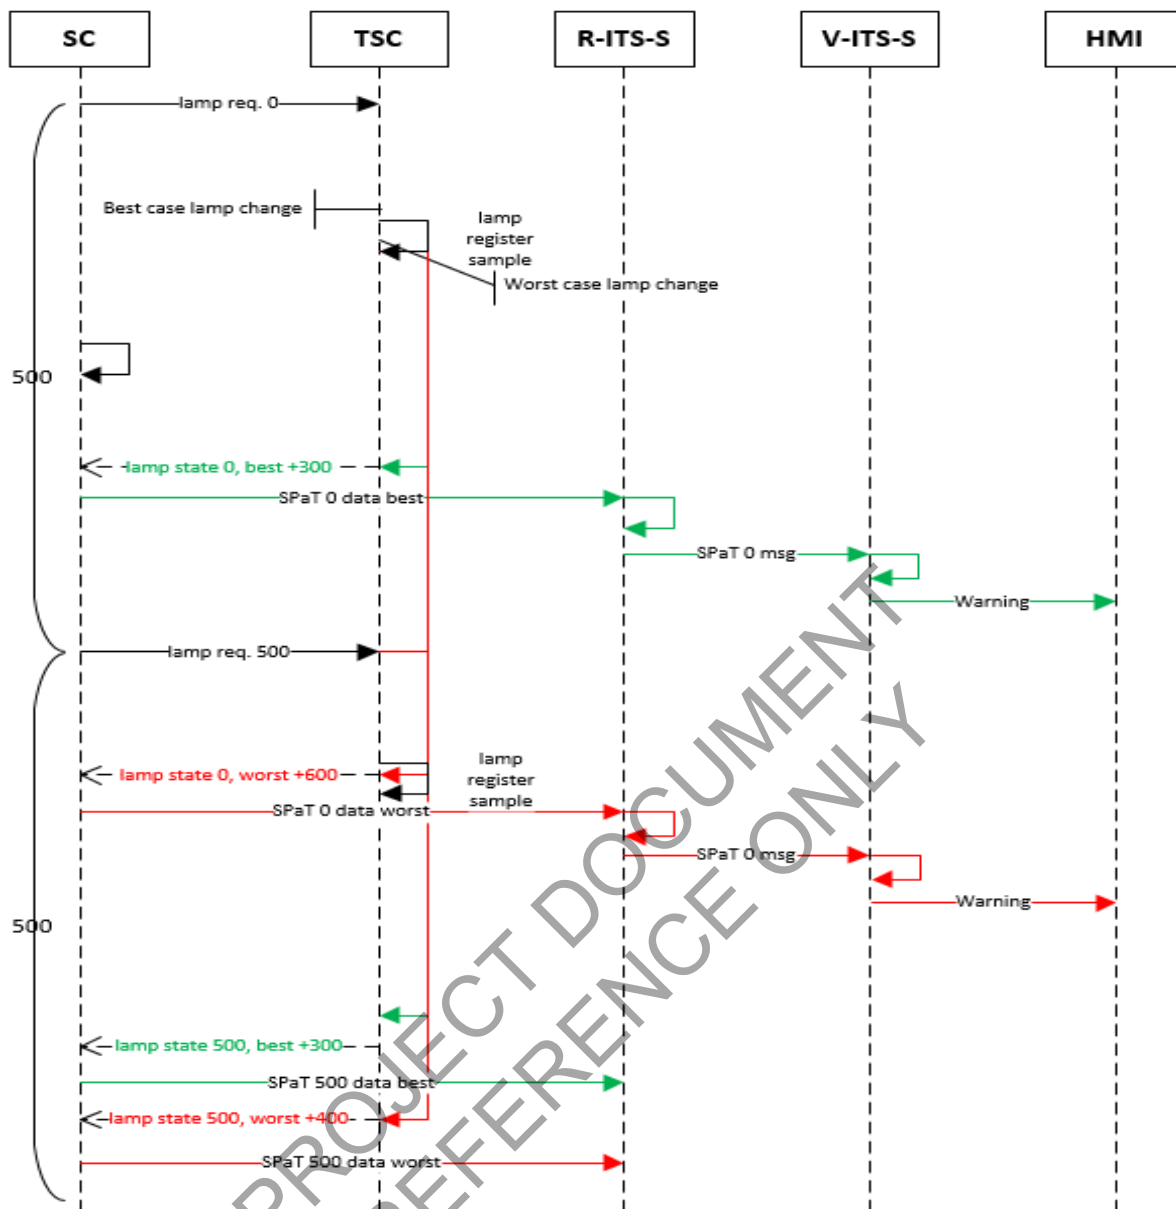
SC
TSC
R-ITS-S
V-ITS-S
HMI

lamp req. 0
Best case lamp change
lamp register sample
Worst case lamp change
500
lamp state 0, best +300
SPaT 0 data best
SPaT 0 msg
Warning
lamp req. 500
lamp state 0, worst +600
lamp register sample
SPaT 0 data worst
SPaT 0 msg
Warning
500
lamp state 500, best +300
SPaT 500 data best
lamp state 500, worst +400
SPaT 500 data worst

PROJECT DOCUMENT
REFERENCE ONLY